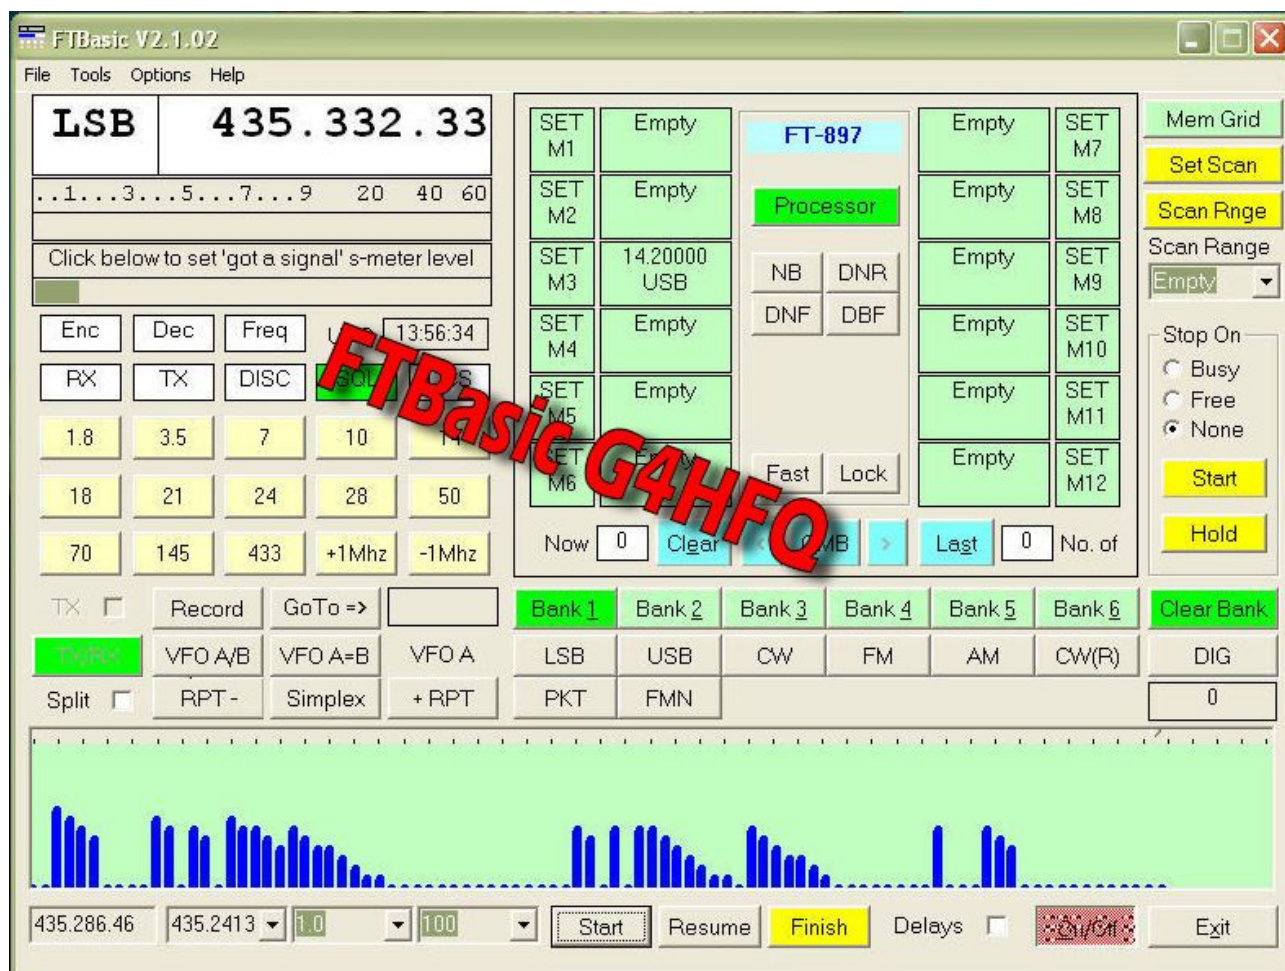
FTBasic V2.1.02

File Tools Options Help

LSB 435.332.33

..1...3...5...7...9 20 40 60

Click below to set 'got a signal' s-meter level

Enc Dec Freq U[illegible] 13:56:34

RX TX DISC SQL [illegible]S

1.8 3.5 7 10 1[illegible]

18 21 24 28 50

70 145 433 +1Mhz -1Mhz

FTBasic G4HFQ

SET M1 Empty
SET M2 Empty
SET M3 14.20000 USB
SET M4 Empty
SET M5 Empty
SET M6 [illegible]

FT-897

Processor

NB DNR
DNF DBF

Fast Lock

Empty SET M7
Empty SET M8
Empty SET M9
Empty SET M10
Empty SET M11
Empty SET M12

Now 0 Clear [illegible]MB > Last 0 No. of

Mem Grid
Set Scan
Scan Rnge
Scan Range
Empty

Stop On
Busy
Free
None

Start
Hold

TX Record GoTo =>

Bank 1 Bank 2 Bank 3 Bank 4 Bank 5 Bank 6 Clear Bank

TX/RX VFO A/B VFO A=B VFO A

LSB USB CW FM AM CW(R) DIG

Split RPT - Simplex + RPT

PKT FMN

0

435.286.46 435.2413 1.0 100 Start Resume Finish Delays On/Off Exit